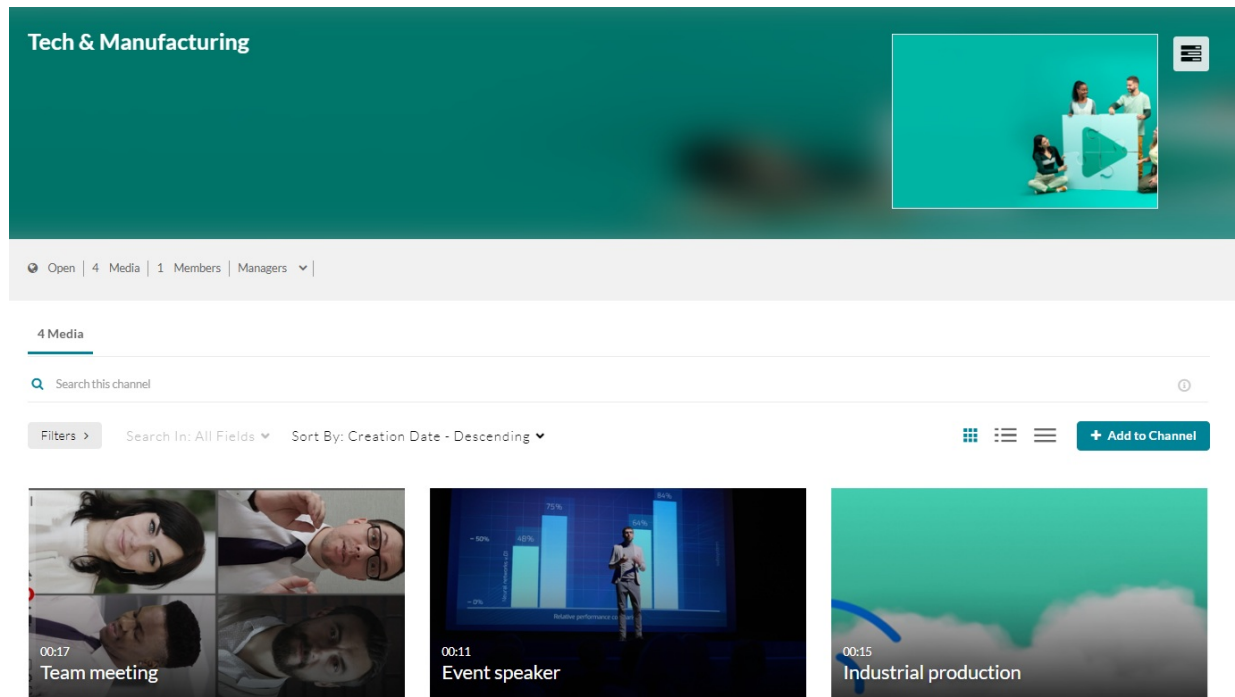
Tech & Manufacturing

Open | 4 Media | 1 Members | Managers

4 Media

Search this channel

Filters >

Search In: All Fields

Sort By: Creation Date - Descending

+ Add to Channel

00:17
Team meeting

48%
75%
84%
94%
50%
0%
Relative performance

00:11
Event speaker

00:15
Industrial production